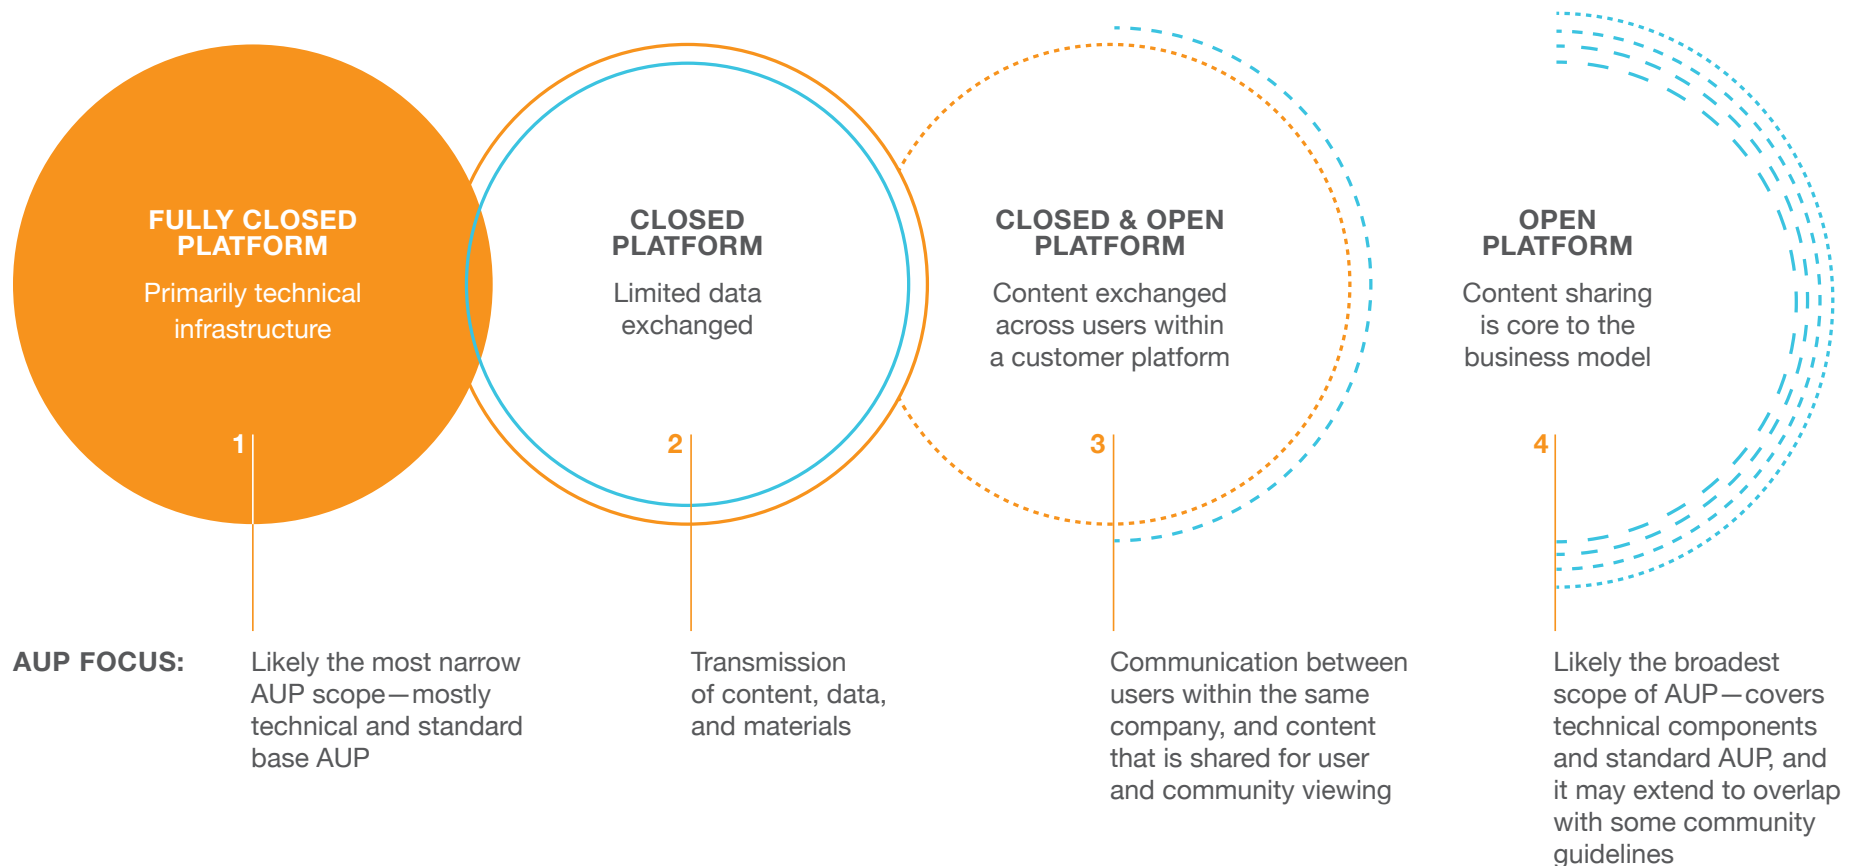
FULLY CLOSED PLATFORM
Primarily technical infrastructure
1

CLOSED PLATFORM
Limited data exchanged
2

CLOSED & OPEN PLATFORM
Content exchanged across users within a customer platform
3

OPEN PLATFORM
Content sharing is core to the business model
4

AUP FOCUS:

Likely the most narrow AUP scope—mostly technical and standard base AUP

Transmission of content, data, and materials

Communication between users within the same company, and content that is shared for user and community viewing

Likely the broadest scope of AUP—covers technical components and standard AUP, and it may extend to overlap with some community guidelines